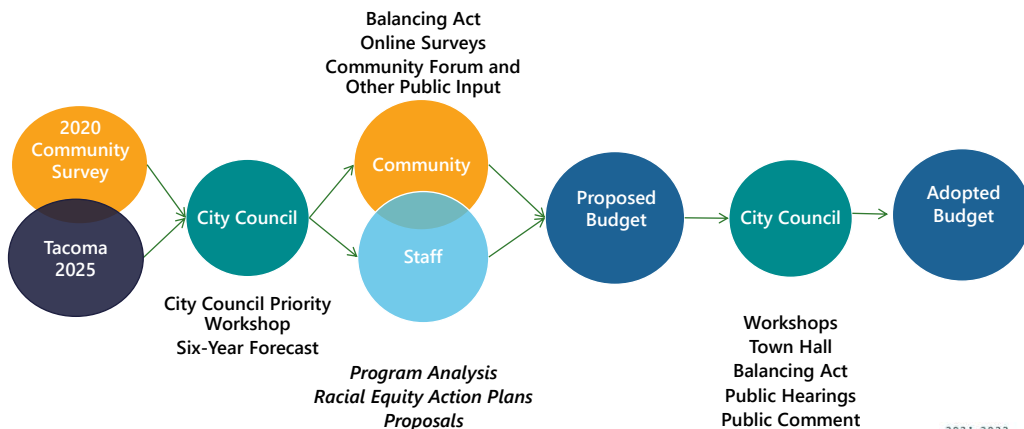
Balancing Act
Online Surveys
Community Forum and
Other Public Input

2020 Community Survey

Tacoma 2025

City Council

Community

Staff

Proposed Budget

City Council

Adopted Budget

City Council Priority
Workshop
Six-Year Forecast

*Program Analysis*
*Racial Equity Action Plans*
*Proposals*

Workshops
Town Hall
Balancing Act
Public Hearings
Public Comment

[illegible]